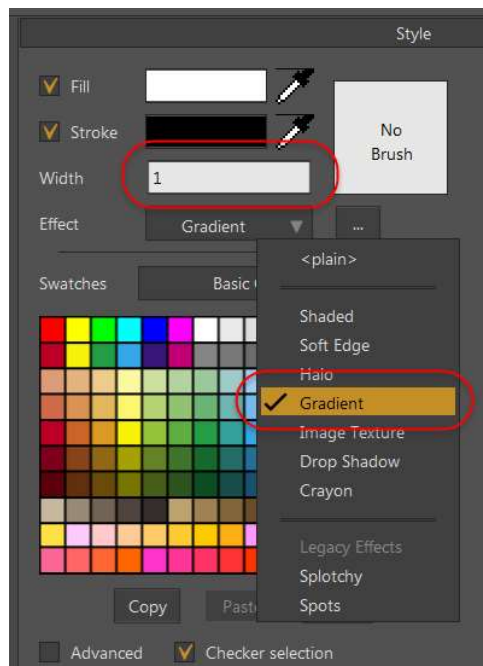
Style

Fill

Stroke

No Brush

Width 1

Effect Gradient ...

Swatches Basic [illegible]

<plain>

Shaded
Soft Edge
Halo
Gradient
Image Texture
Drop Shadow
Crayon

Legacy Effects
Splotchy
Spots

Copy Paste

Advanced Checker selection